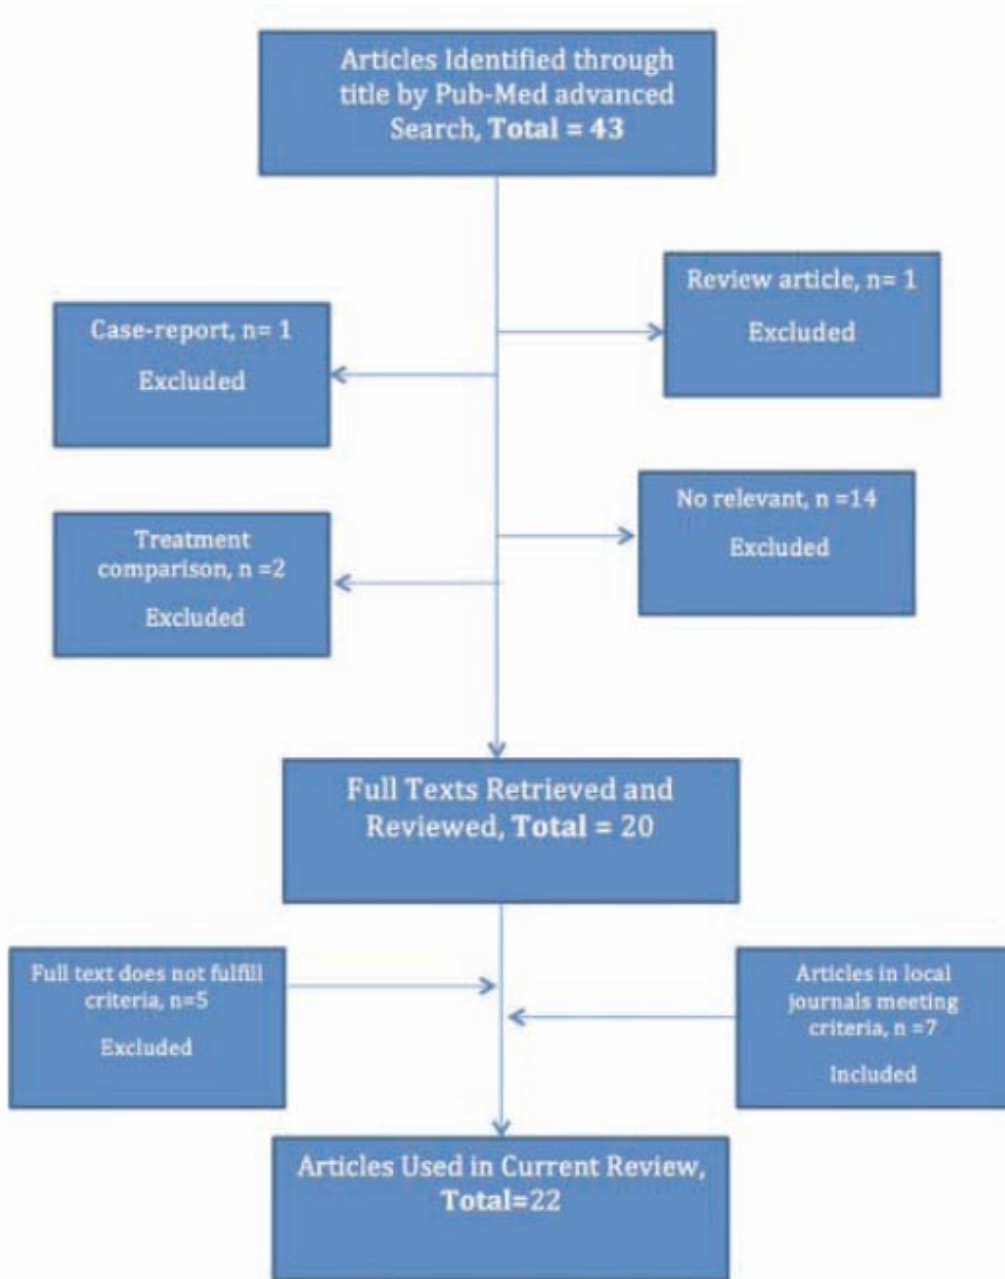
Articles Identified through title by Pub-Med advanced Search, **Total = 43**

Case-report, n= 1

Excluded

Review article, n= 1

Excluded

Treatment comparison, n =2

Excluded

No relevant, n =14

Excluded

Full Texts Retrieved and Reviewed, **Total = 20**

Full text does not fulfill criteria, n=5

Excluded

Articles in local journals meeting criteria, n =7

Included

Articles Used in Current Review, **Total=22**